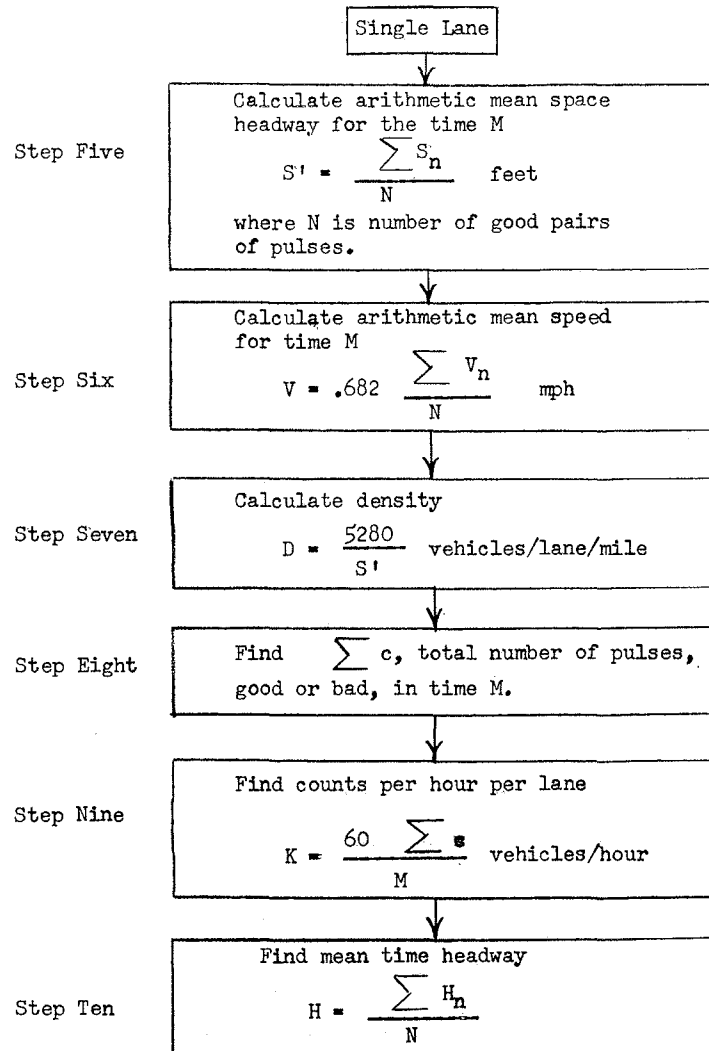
Single Lane

Step Five

Calculate arithmetic mean space headway for the time M

$S' = \frac{\sum S_n}{N}$ feet

where N is number of good pairs of pulses.

Step Six

Calculate arithmetic mean speed for time M

$V = .682 \frac{\sum V_n}{N}$ mph

Step Seven

Calculate density

$D = \frac{5280}{S'}$ vehicles/lane/mile

Step Eight

Find $\sum c$, total number of pulses, good or bad, in time M.

Step Nine

Find counts per hour per lane

$K = \frac{60 \sum c}{M}$ vehicles/hour

Step Ten

Find mean time headway

$H = \frac{\sum H_n}{N}$